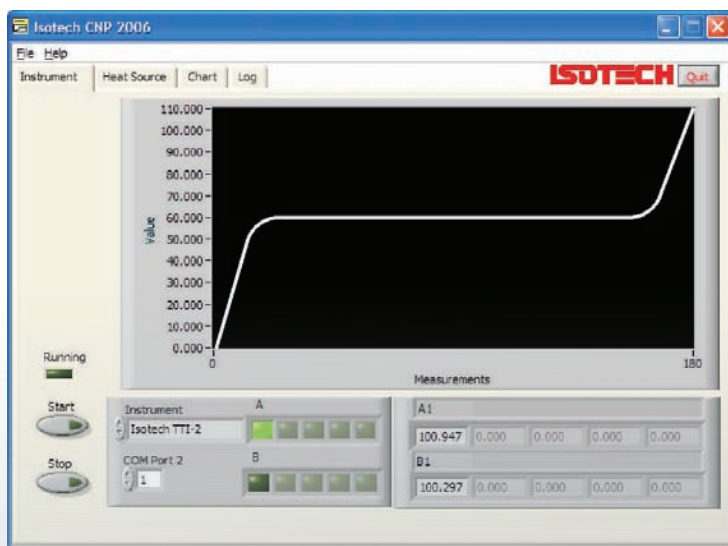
Isotech CNP 2006

File Help

Instrument | Heat Source | Chart | Log

ISOTECH Quit

110.000
100.000
90.000
80.000
70.000
60.000
50.000
40.000
30.000
20.000
10.000
0.000

Value

0

180

Measurements

Running

Start

Stop

Instrument
Isotech TTI-2

A

COM Port 2
1

B

A1
100.947 0.000 0.000 0.000 0.000

B1
100.297 0.000 0.000 0.000 0.000